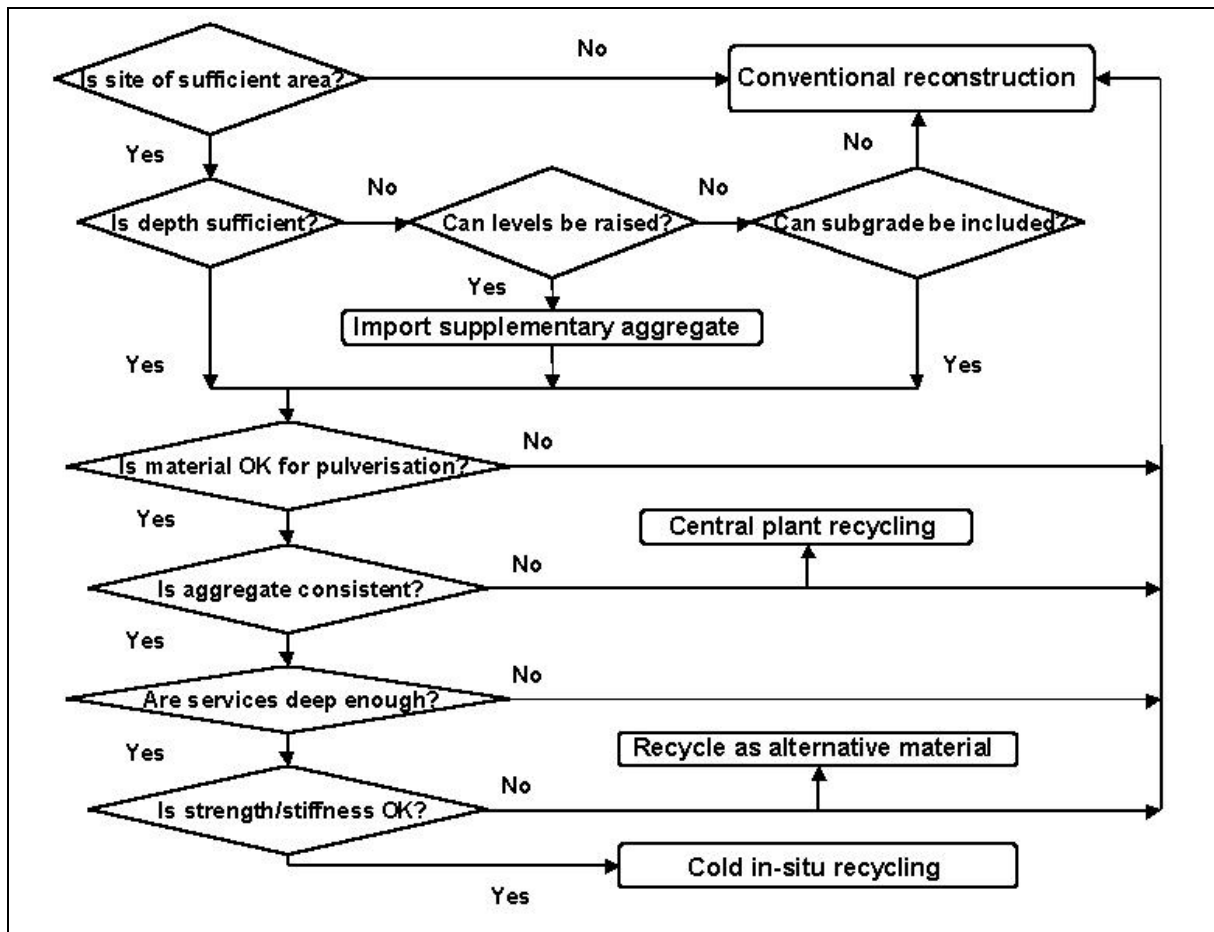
Is site of sufficient area?

No

Conventional reconstruction

Yes

No

Is depth sufficient?

No

Can levels be raised?

No

Can subgrade be included?

Yes

Import supplementary aggregate

Yes

Yes

Is material OK for pulverisation?

No

Yes

Central plant recycling

Is aggregate consistent?

No

Yes

Are services deep enough?

No

Yes

Recycle as alternative material

Is strength/stiffness OK?

No

Cold in-situ recycling

Yes